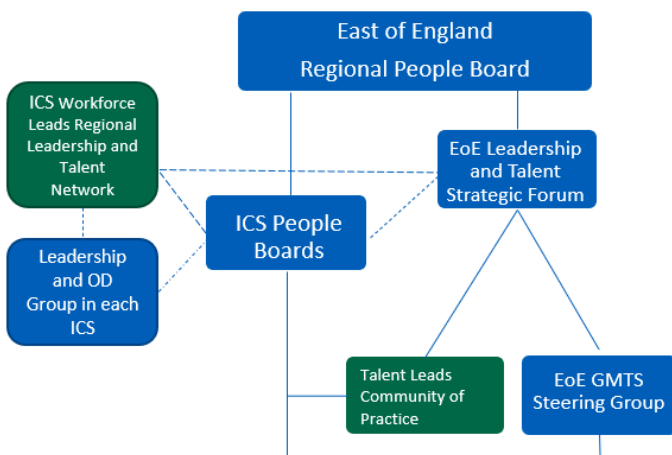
East of England
Regional People Board

ICS Workforce Leads Regional Leadership and Talent Network

EoE Leadership and Talent Strategic Forum

ICS People Boards

Leadership and OD Group in each ICS

Talent Leads Community of Practice

EoE GMTS Steering Group